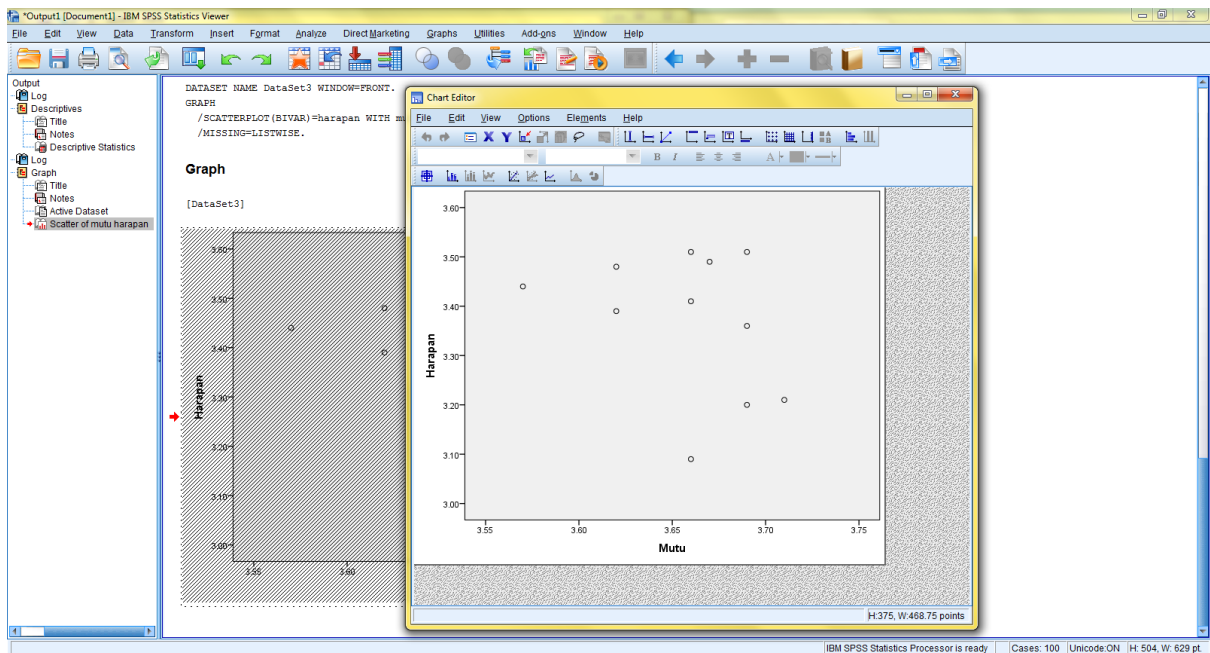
*Output1 [Document1] - IBM SPSS Statistics Viewer

File Edit View Data Transform Insert Format Analyze Direct Marketing Graphs Utilities Add-ons Window Help

Output
Log
Descriptives
Title
Notes
Descriptive Statistics
Log
Graph
Title
Notes
Active Dataset
Scatter of mutu harapan

DATASET NAME DataSet3 WINDOW=FRONT.
GRAPH
/SCATTERPLOT(BIVAR)=harapan WITH mu
/MISSING=LISTWISE.

Graph

[DataSet3]

3.60
3.50
3.40
3.30
3.20
3.10
3.00
Harapan
3.55
3.60

Chart Editor

File Edit View Options Elements Help

3.60
3.50
3.40
3.30
3.20
3.10
3.00
Harapan
3.55 3.60 3.65 3.70 3.75
Mutu

H:375, W:468.75 points

IBM SPSS Statistics Processor is ready | Cases: 100 | Unicode:ON | H: 504, W: 629 pt.